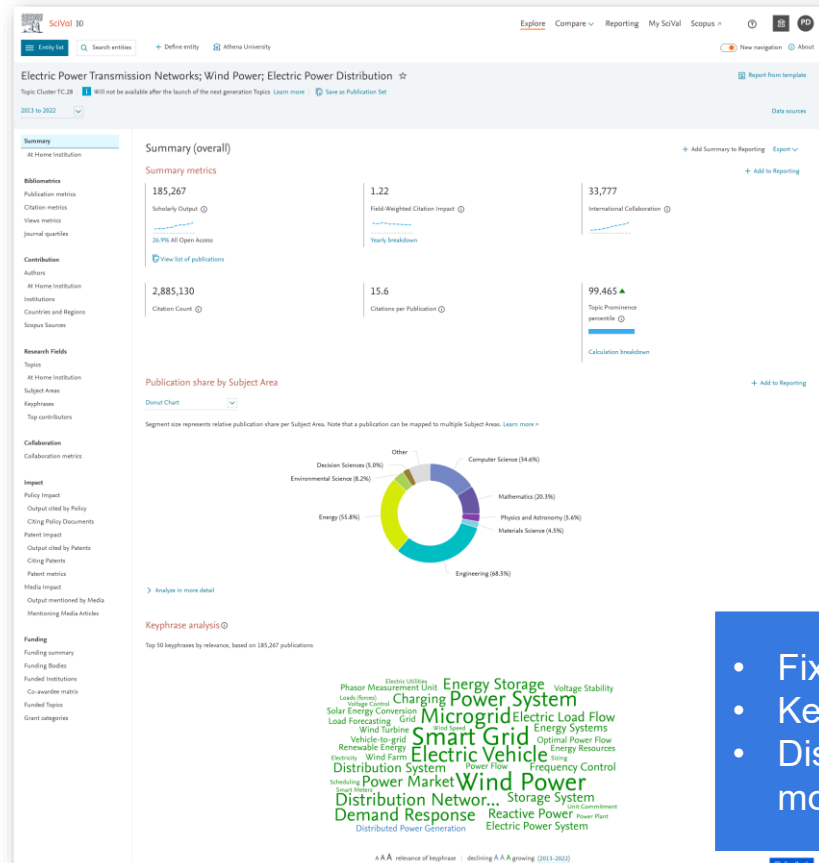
SciVal 30

Explore Compare Reporting My SciVal Scopus ? PD

Entity list Search entities + Define entity Athena University

New navigation About

Electric Power Transmission Networks; Wind Power; Electric Power Distribution ☆

Topic Cluster TC.28 Will not be available after the launch of the next generation Topics Learn more Save as Publication Set

Report from template

2013 to 2022

Data sources

Summary
At Home Institution

Bibliometrics
Publication metrics
Citation metrics
Views metrics
Journal quartiles

Contribution
Authors
At Home Institution
Institutions
Countries and Regions
Scopus Sources

Research Fields
Topics
At Home Institution
Subject Areas
Keyphrases
Top contributors

Collaboration
Collaboration metrics

Impact
Policy Impact
Output cited by Policy
Citing Policy Documents
Patent Impact
Output cited by Patents
Citing Patents
Patent metrics
Media Impact
Output mentioned by Media
Mentioning Media Articles

Funding
Funding summary
Funding Bodies
Funded Institutions
Co-awardee matrix
Funded Topics
Grant categories

Summary (overall)

+ Add Summary to Reporting Export

Summary metrics

+ Add to Reporting

185,267
Scholarly Output
26.9% All Open Access
View list of publications

1.22
Field-Weighted Citation Impact
Yearly breakdown

33,777
International Collaboration

2,885,130
Citation Count

15.6
Citations per Publication

99.465 ▲
Topic Prominence percentile
Calculation breakdown

Publication share by Subject Area

+ Add to Reporting

Donut Chart

Segment size represents relative publication share per Subject Area. Note that a publication can be mapped to multiple Subject Areas. Learn more

Other
Decision Sciences (5.0%)
Environmental Science (8.2%)
Energy (55.8%)
Computer Science (34.6%)
Mathematics (20.3%)
Physics and Astronomy (5.6%)
Materials Science (4.5%)
Engineering (68.5%)

Analyze in more detail

Keyphrase analysis

Top 50 keyphrases by relevance, based on 185,267 publications

Electric Utilities
Phasor Measurement Unit Energy Storage Voltage Stability
Loads (forces) Charging Power System
Voltage Control
Solar Energy Conversion Microgrid Electric Load Flow
Load Forecasting Grid
Wind Turbine Wind Speed Energy Systems
Vehicle-to-grid Smart Grid Optimal Power Flow
Renewable Energy Energy Resources
Electricity Wind Farm Electric Vehicle Sizing
Distribution System Power Flow Frequency Control
Scheduling Power Market Wind Power
Smart Meters
Distribution Networ... Storage System
Unit Commitment
Demand Response Reactive Power Power Plant
Distributed Power Generation Electric Power System

A A A relevance of keyphrase | declining A A A growing (2013-2022)

• Fix
• Ke
• Dis
mo